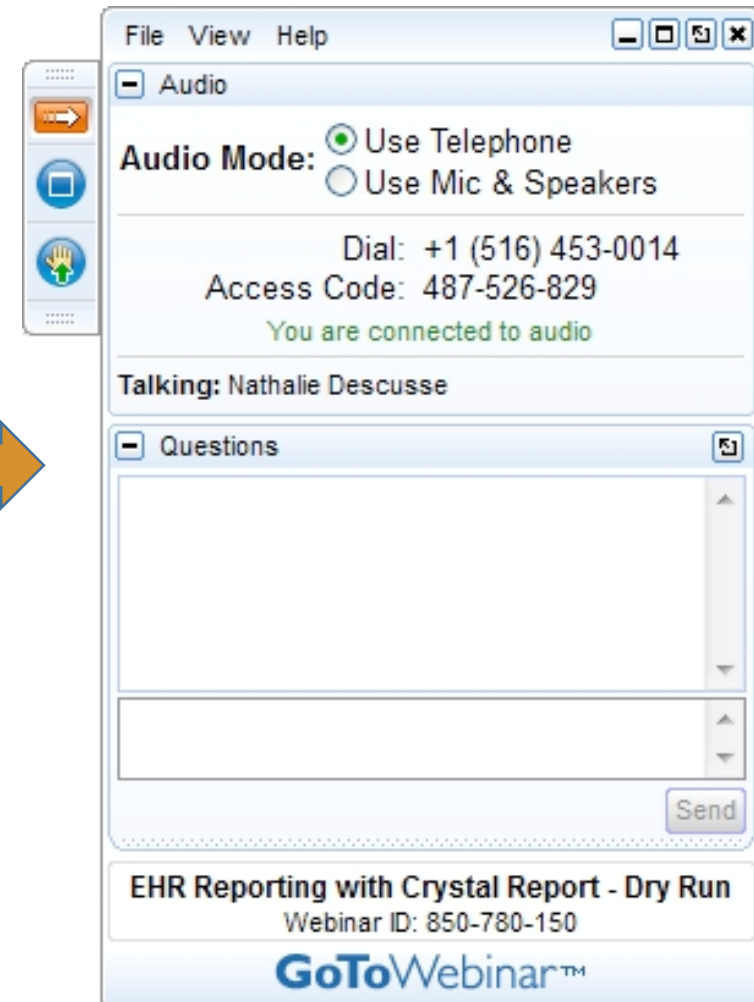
File View Help

Audio

Audio Mode: Use Telephone
Use Mic & Speakers

Dial: +1 (516) 453-0014
Access Code: 487-526-829

You are connected to audio

Talking: Nathalie Descusse

Questions

Send

EHR Reporting with Crystal Report - Dry Run
Webinar ID: 850-780-150

GoToWebinar™